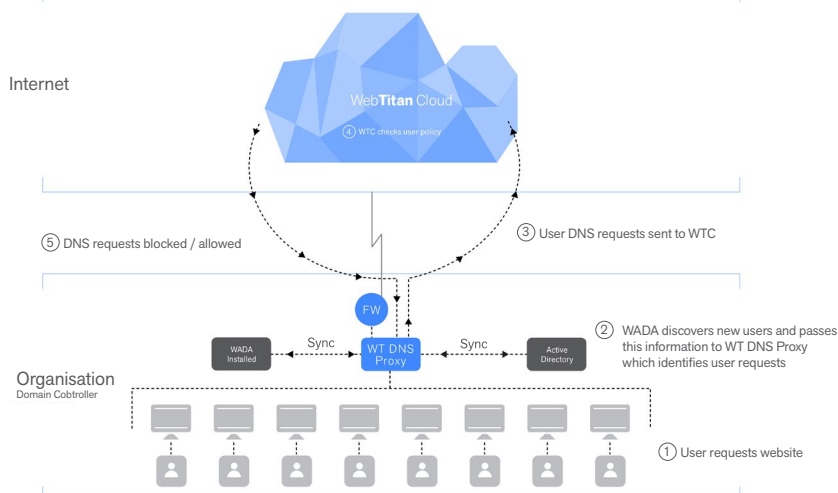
Internet

WebTitan Cloud

④ WTC checks user policy

⑤ DNS requests blocked / allowed

③ User DNS requests sent to WTC

FW

WADA Installed

Sync

WT DNS Proxy

Sync

Active Directory

② WADA discovers new users and passes this information to WT DNS Proxy which identifies user requests

Organisation
Domain Cobtroller

① User requests website